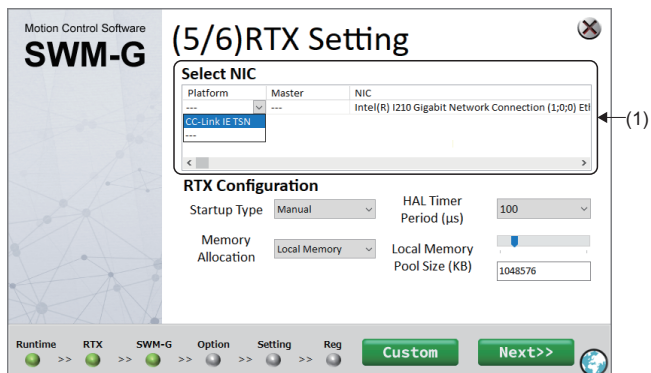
Motion Control Software
SWM-G

(5/6)RTX Setting

Select NIC

| Platform | Master | NIC |
|---|---|---|
| --- | --- | Intel(R) I210 Gigabit Network Connection (1;0;0) Eth |

CC-Link IE TSN
---

(1)

RTX Configuration

Startup Type Manual

HAL Timer Period (µs) 100

Memory Allocation Local Memory

Local Memory Pool Size (KB) 1048576

Runtime >> RTX >> SWM-G >> Option >> Setting >> Reg

Custom

Next>>